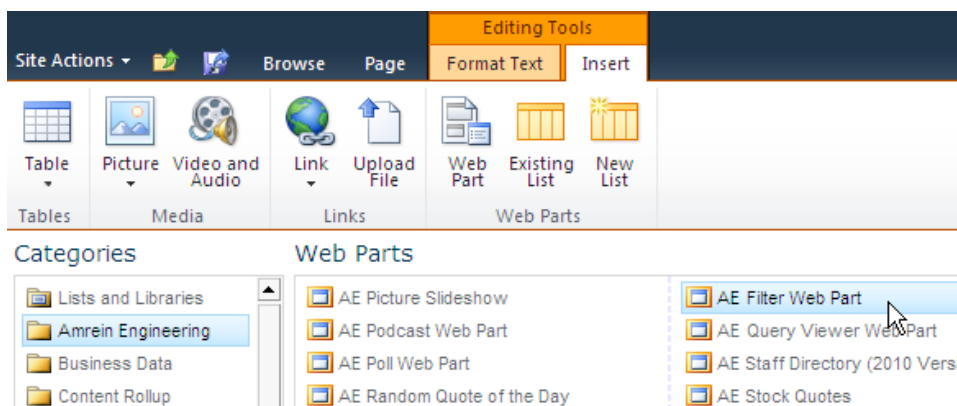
Editing Tools

Site Actions ▾ Browse Page Format Text Insert

Table
Tables

Picture Video and Audio
Media

Link Upload File
Links

Web Part Existing List New List
Web Parts

Categories

Lists and Libraries
Amrein Engineering
Business Data
Content Rollup

Web Parts

AE Picture Slideshow
AE Podcast Web Part
AE Poll Web Part
AE Random Quote of the Day

AE Filter Web Part
AE Query Viewer Web Part
AE Staff Directory (2010 Versi
AE Stock Quotes